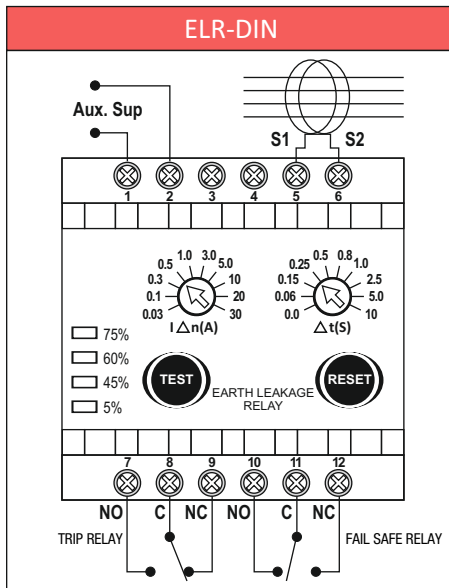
ELR-DIN

Aux. Sup

S1 S2

1 2 3 4 5 6

0.5 1.0 3.0 5.0
0.3 10
0.1 20
0.03 30
I $\triangle$n(A)

0.25 0.5 0.8 1.0
0.15 2.5
0.06 5.0
0.0 10
$\triangle$t(S)

75%
60%
45%
5%

TEST

RESET

EARTH LEAKAGE RELAY

7 8 9 10 11 12

NO C NC NO C NC

TRIP RELAY

FAIL SAFE RELAY